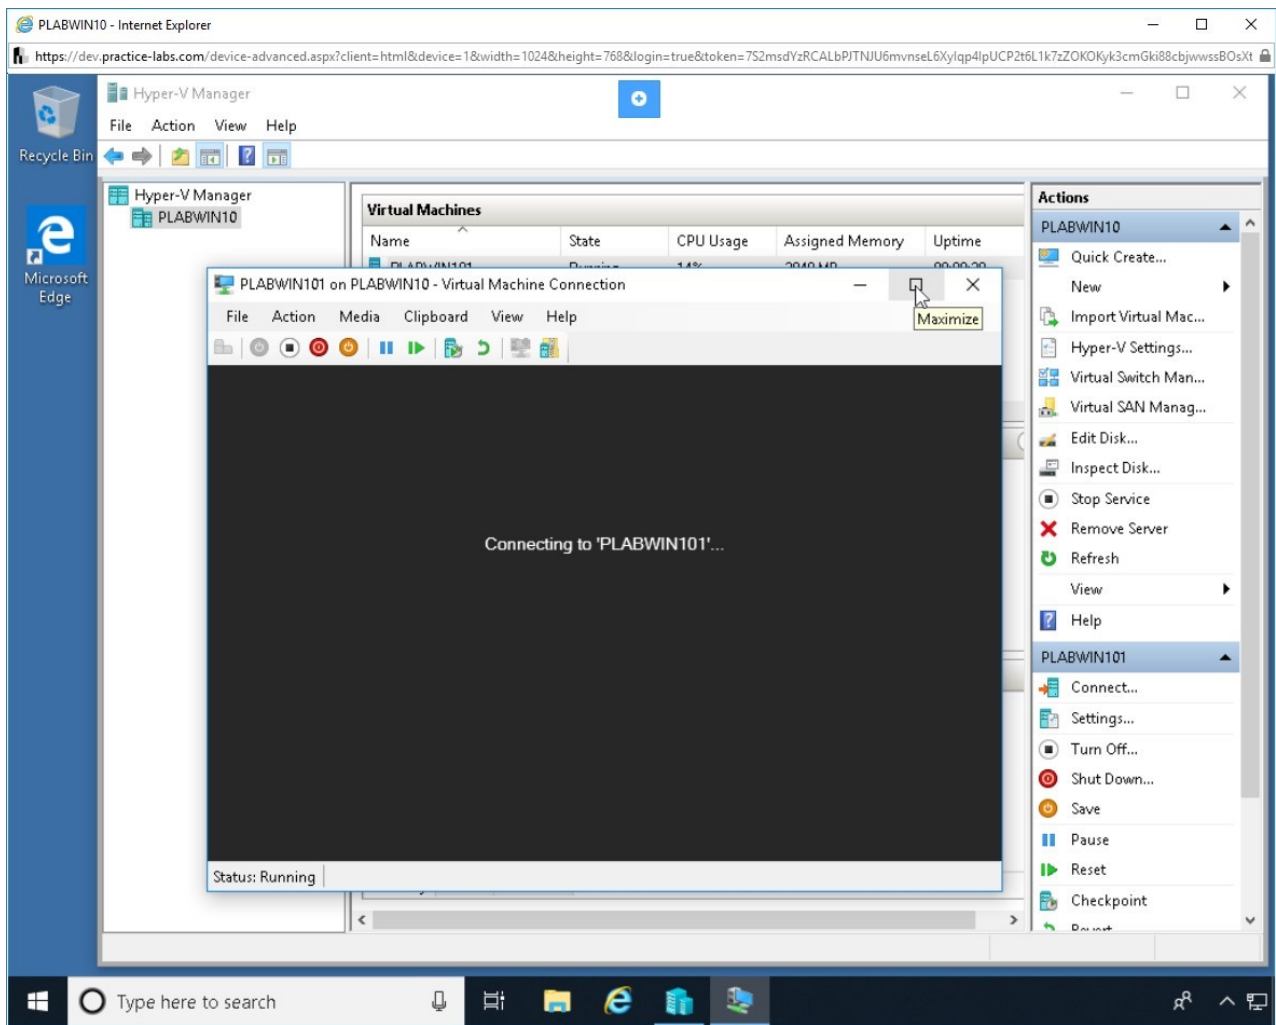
PLABWIN10 - Internet Explorer

https://dev.practice-labs.com/device-advanced.aspx?client=html&device=1&width=1024&height=768&login=true&token=7S2msdYzRCALbPJTNJU6mvnseL6Xylqp4lpUCP2t6L1k7zZOKOKyk3cmGki88cbjwwssBOsXt

Recycle Bin

Microsoft Edge

Hyper-V Manager

File Action View Help

Hyper-V Manager
PLABWIN10

Virtual Machines

| Name | State | CPU Usage | Assigned Memory | Uptime |
|---|---|---|---|---|
| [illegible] | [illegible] | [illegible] | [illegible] | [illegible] |

PLABWIN101 on PLABWIN10 - Virtual Machine Connection

Maximize

File Action Media Clipboard View Help

Connecting to 'PLABWIN101'...

Status: Running

Actions

PLABWIN10

Quick Create...
New
Import Virtual Mac...
Hyper-V Settings...
Virtual Switch Man...
Virtual SAN Manag...
Edit Disk...
Inspect Disk...
Stop Service
Remove Server
Refresh
View
Help

PLABWIN101

Connect...
Settings...
Turn Off...
Shut Down...
Save
Pause
Reset
Checkpoint
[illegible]

Type here to search